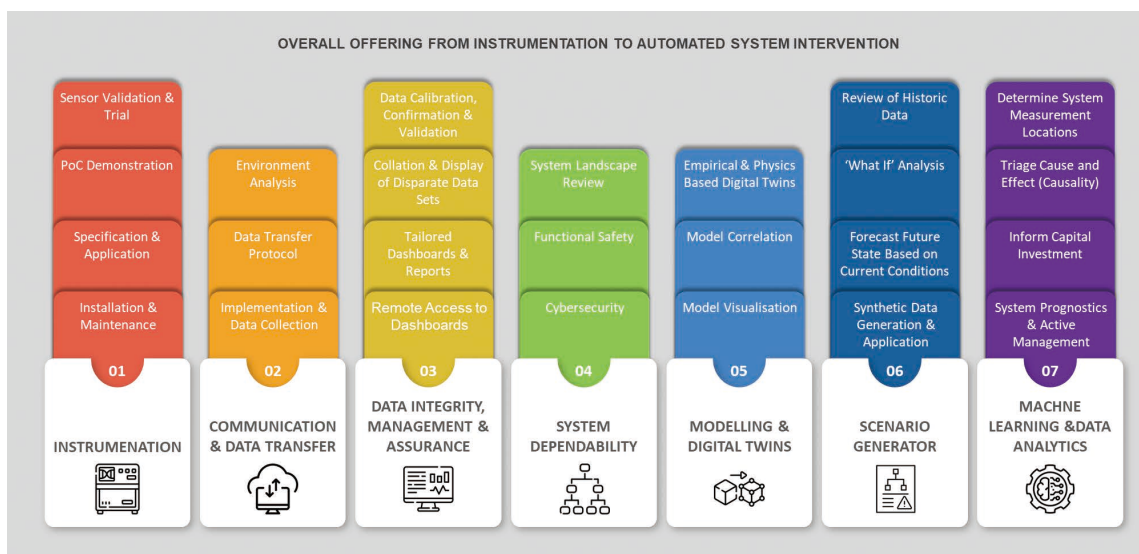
OVERALL OFFERING FROM INSTRUMENTATION TO AUTOMATED SYSTEM INTERVENTION

Sensor Validation & Trial

PoC Demonstration

Specification & Application

Installation & Maintenance

01

INSTRUMENATION

Environment Analysis

Data Transfer Protocol

Implementation & Data Collection

02

COMMUNICATION & DATA TRANSFER

Data Calibration, Confirmation & Validation

Collation & Display of Disparate Data Sets

Tailored Dashboards & Reports

Remote Access to Dashboards

03

DATA INTEGRITY, MANAGEMENT & ASSURANCE

System Landscape Review

Functional Safety

Cybersecurity

04

SYSTEM DEPENDABILITY

Empirical & Physics Based Digital Twins

Model Correlation

Model Visualisation

05

MODELLING & DIGITAL TWINS

Review of Historic Data

'What If' Analysis

Forecast Future State Based on Current Conditions

Synthetic Data Generation & Application

06

SCENARIO GENERATOR

Determine System Measurement Locations

Triage Cause and Effect (Causality)

Inform Capital Investment

System Prognostics & Active Management

07

MACHNE LEARNING &DATA ANALYTICS